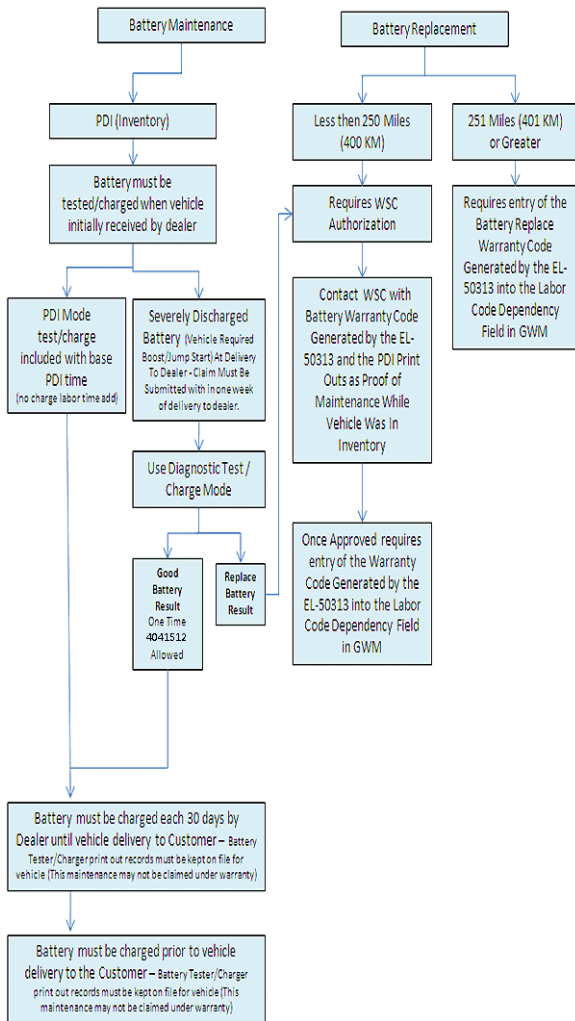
Battery Maintenance

PDI (Inventory)

Battery must be tested/charged when vehicle initially received by dealer

PDI Mode test/charge included with base PDI time (no charge labor time add)

Severely Discharged Battery (Vehicle Required Boost/Jump Start) At Delivery To Dealer - Claim Must Be Submitted with in one week of delivery to dealer.

Use Diagnostic Test / Charge Mode

Good Battery Result One Time 4041512 Allowed

Replace Battery Result

Battery must be charged each 30 days by Dealer until vehicle delivery to Customer – Battery Tester/Charger print out records must be kept on file for vehicle (This maintenance may not be claimed under warranty)

Battery must be charged prior to vehicle delivery to the Customer – Battery Tester/Charger print out records must be kept on file for vehicle (This maintenance may not be claimed under warranty)

Battery Replacement

Less then 250 Miles (400 KM)

251 Miles (401 KM) or Greater

Requires WSC Authorization

Requires entry of the Battery Replace Warranty Code Generated by the EL-50313 into the Labor Code Dependency Field in GWM

Contact WSC with Battery Warranty Code Generated by the EL-50313 and the PDI Print Outs as Proof of Maintenance While Vehicle Was In Inventory

Once Approved requires entry of the Warranty Code Generated by the EL-50313 into the Labor Code Dependency Field in GWM